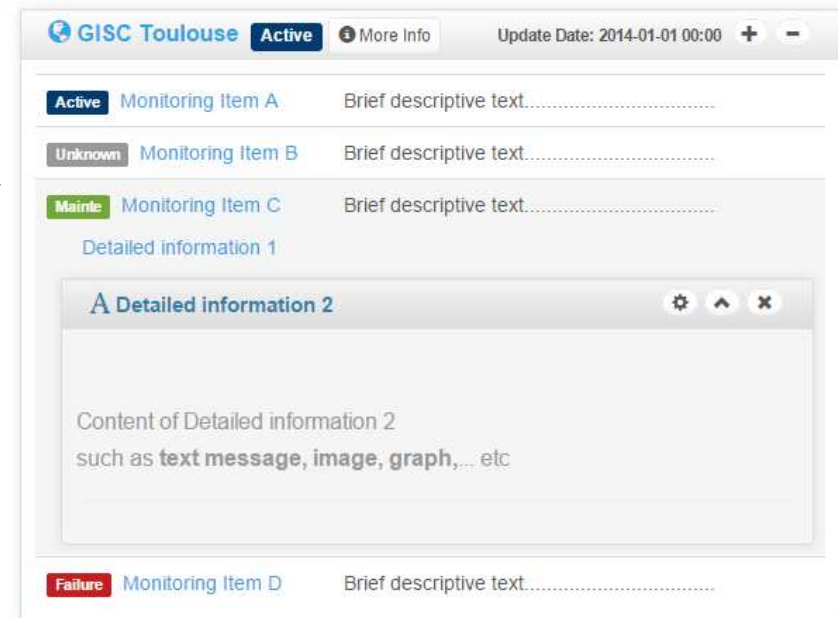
GISC Toulouse Active More Info Update Date: 2014-01-01 00:00 + −

Active Monitoring Item A Brief descriptive text...................................

Unknown Monitoring Item B Brief descriptive text...................................

Mainte Monitoring Item C Brief descriptive text...................................

Detailed information 1

A Detailed information 2

Content of Detailed information 2
such as **text message, image, graph,**... etc

Failure Monitoring Item D Brief descriptive text...................................